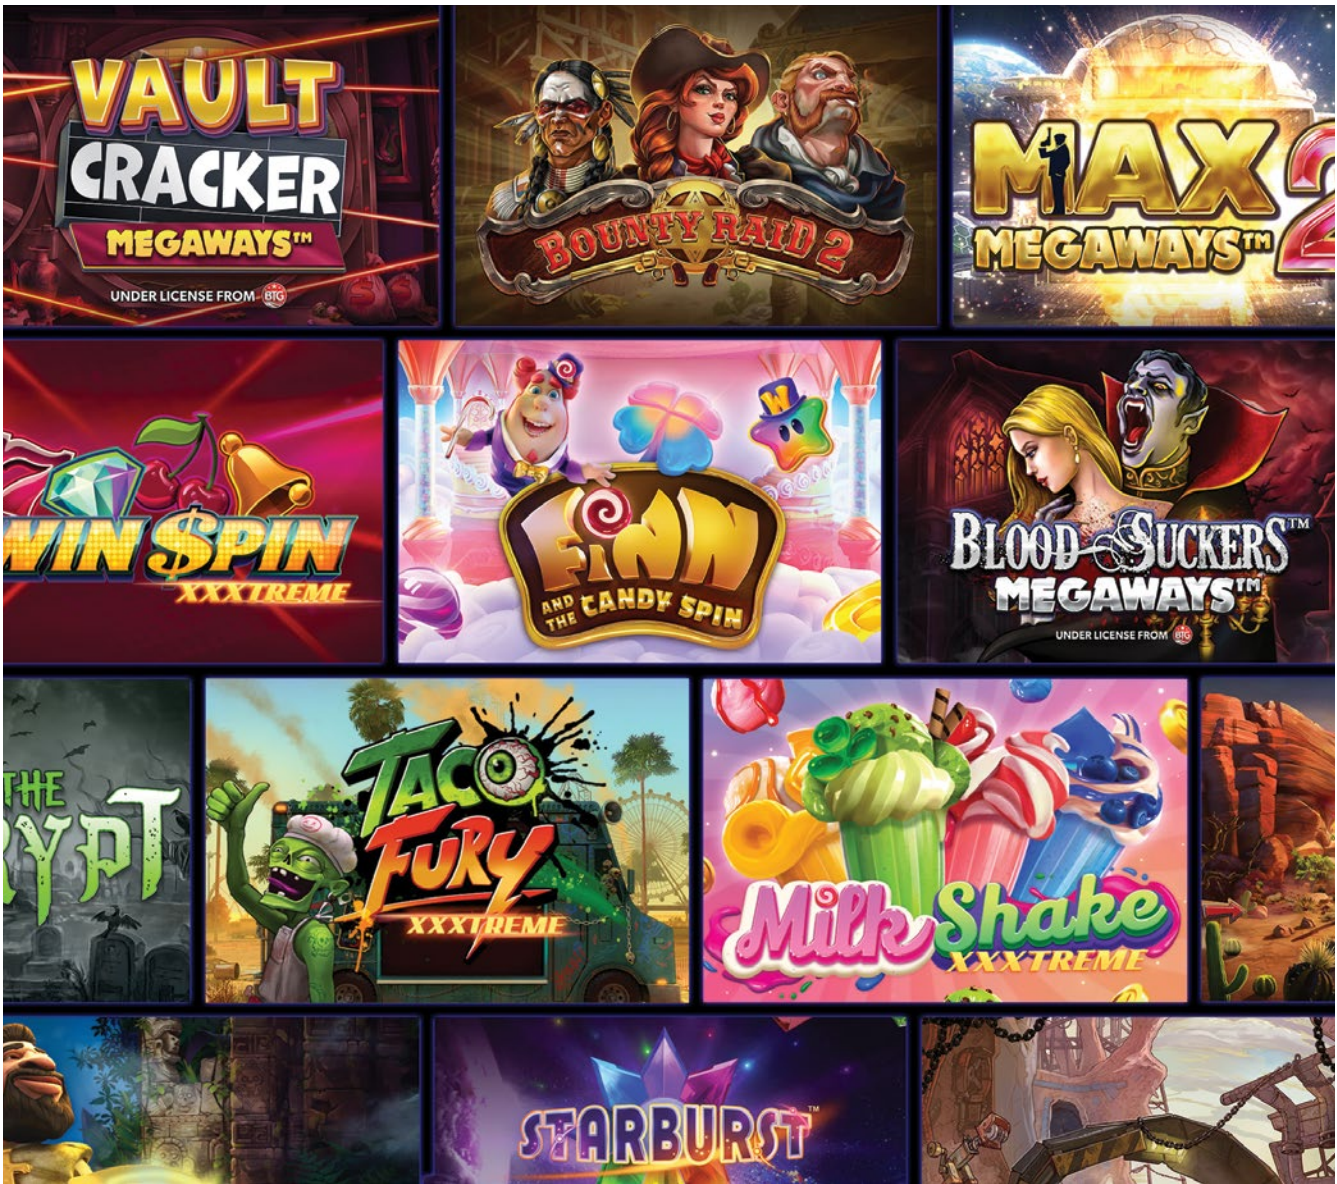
VAULT CRACKER MEGAWAYS™
UNDER LICENSE FROM BTG

BOUNTY RAID 2

MAX MEGAWAYS™ 2

WIN $PIN XXXTREME

FINN AND THE CANDY SPIN

BLOOD SUCKERS™ MEGAWAYS™
UNDER LICENSE FROM BTG

THE RYPT

TACO FURY XXXTREME

Milk Shake XXXTREME

STARBURST™